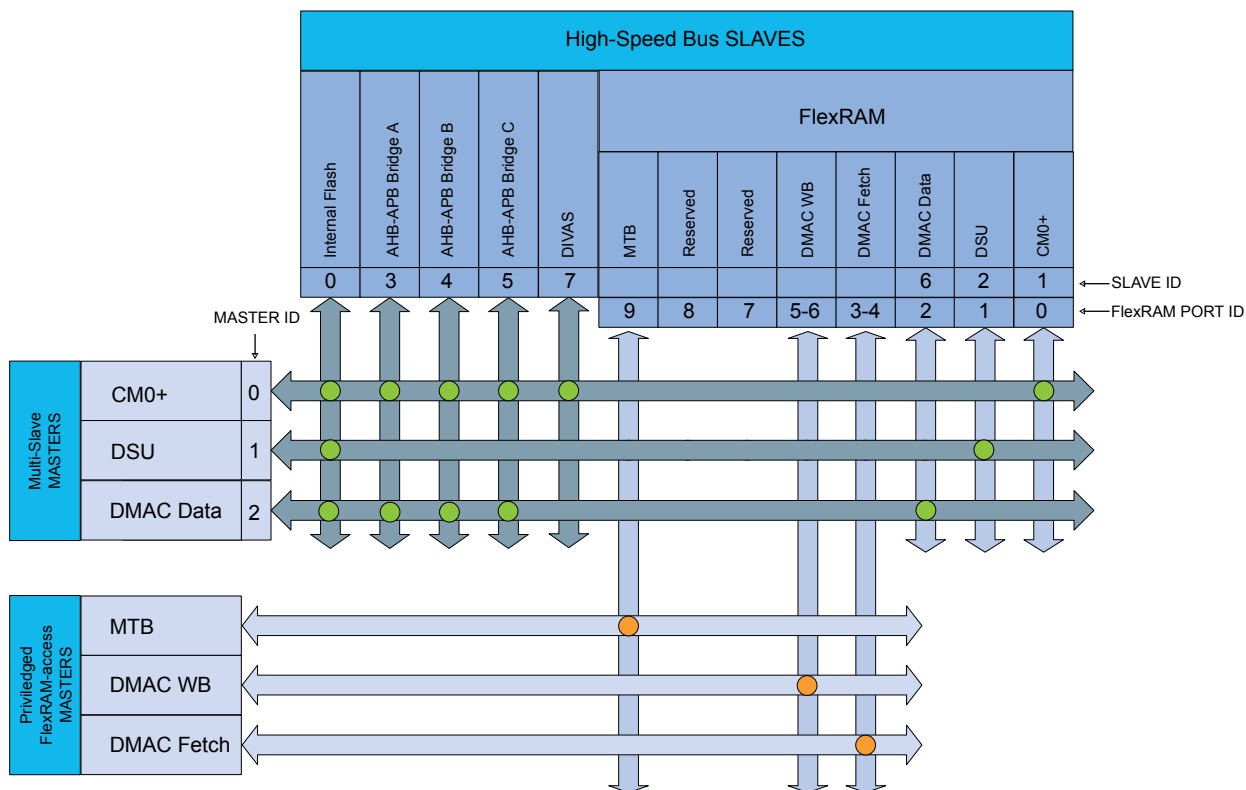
High-Speed Bus SLAVES

FlexRAM

| Internal Flash | AHB-APB Bridge A | AHB-APB Bridge B | AHB-APB Bridge C | DIVAS | MTB | Reserved | Reserved | DMAC WB | DMAC Fetch | DMAC Data | DSU | CM0+ |
|---|---|---|---|---|---|---|---|---|---|---|---|---|
| 0 | 3 | 4 | 5 | 7 | | | | | | 6 | 2 | 1 |
| | | | | | 9 | 8 | 7 | 5-6 | 3-4 | 2 | 1 | 0 |

SLAVE ID
FlexRAM PORT ID

MASTER ID

Multi-Slave MASTERS

| CM0+ | 0 |
|---|---|
| DSU | 1 |
| DMAC Data | 2 |

Priviledged FlexRAM-access MASTERS

MTB
DMAC WB
DMAC Fetch